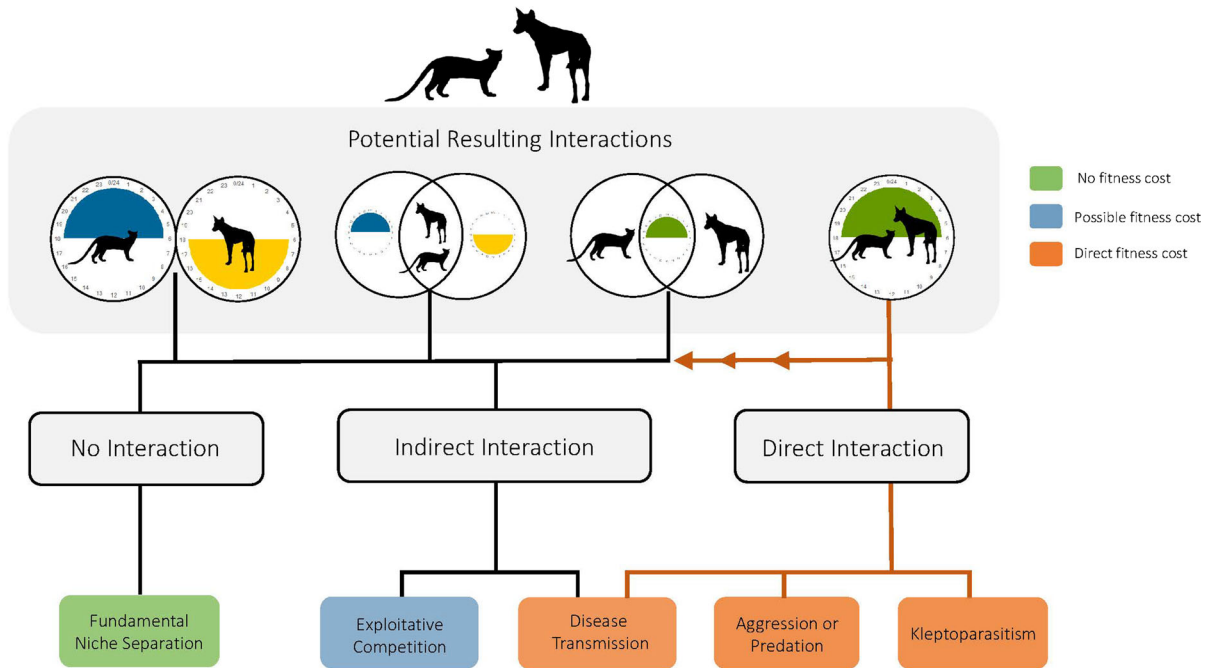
Potential Resulting Interactions

No fitness cost
Possible fitness cost
Direct fitness cost

0/24 1 2 3 4 5 6 7 8 9 10 11 12 13 14 15 16 17 18 19 20 21 22 23

0/24 1 2 3 4 5 6 7 8 9 10 11 12 13 14 15 16 17 18 19 20 21 22 23

No Interaction

Indirect Interaction

Direct Interaction

Fundamental Niche Separation

Exploitative Competition

Disease Transmission

Aggression or Predation

Kleptoparasitism